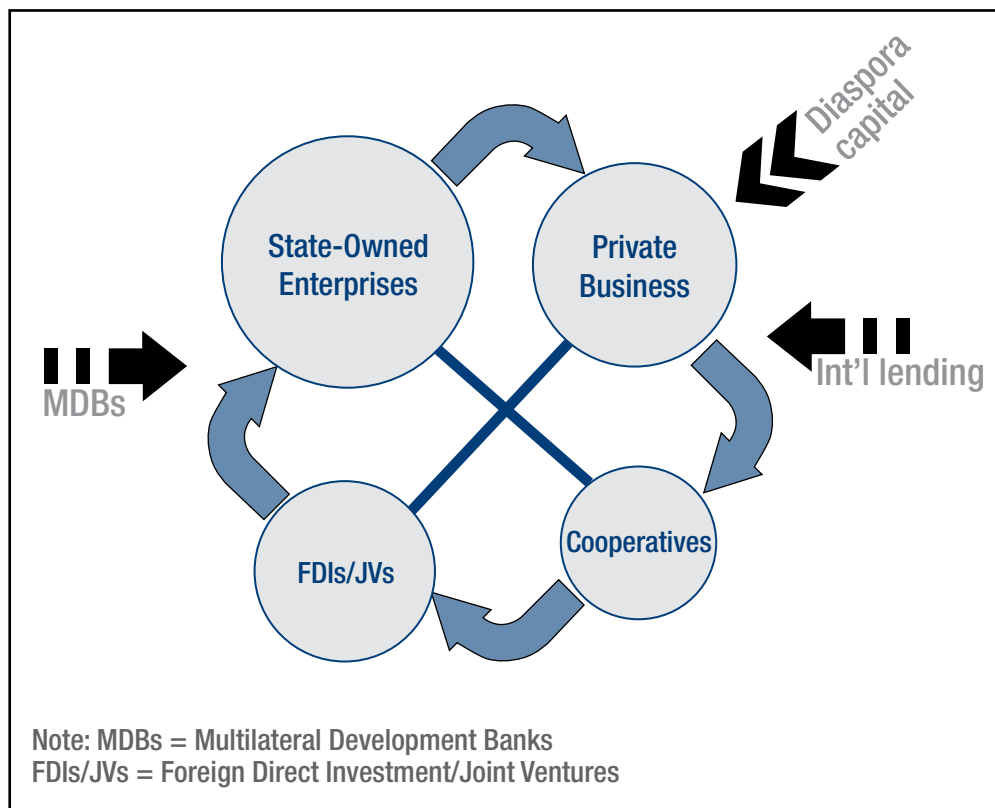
Diaspora capital

State-Owned Enterprises

Private Business

MDBs

Int'l lending

Cooperatives

FDIs/JVs

Note: MDBs = Multilateral Development Banks
FDIs/JVs = Foreign Direct Investment/Joint Ventures